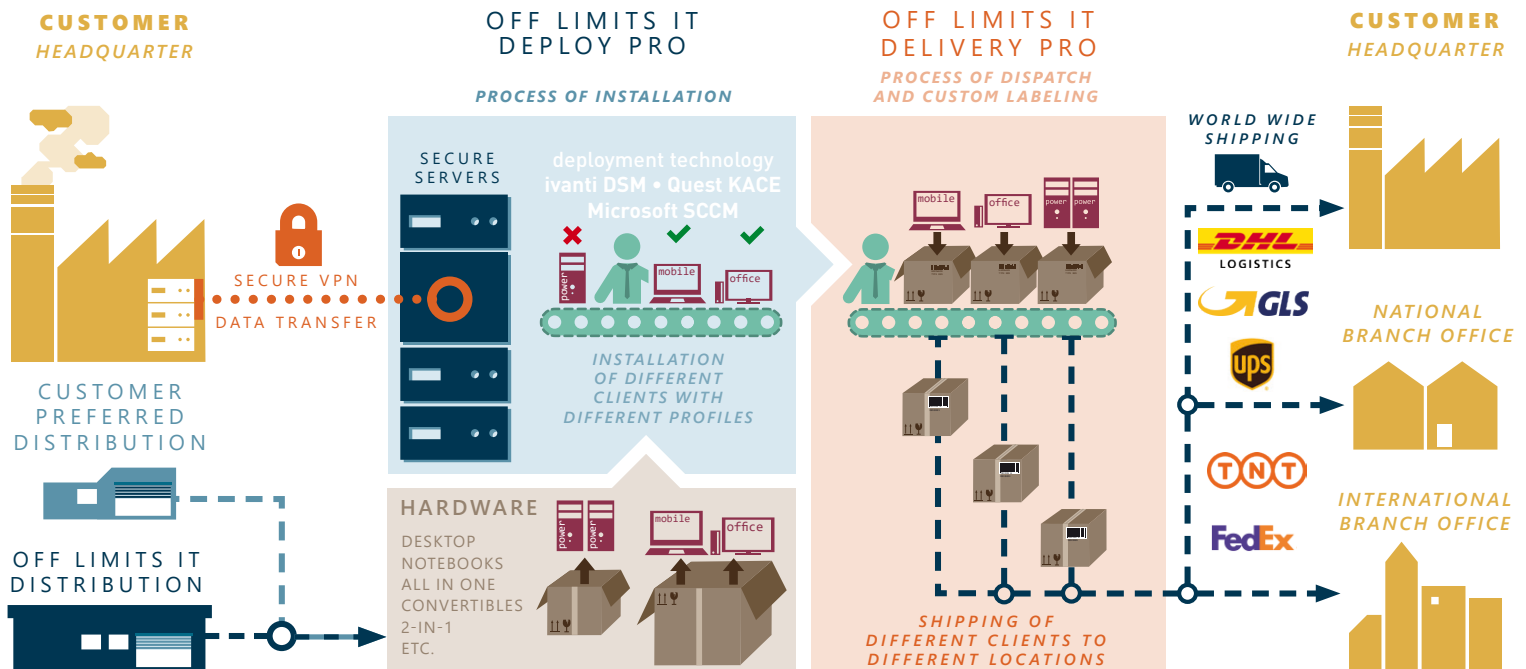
CUSTOMER
HEADQUARTER

OFF LIMITS IT
DEPLOY PRO

PROCESS OF INSTALLATION

OFF LIMITS IT
DELIVERY PRO

PROCESS OF DISPATCH
AND CUSTOM LABELING

CUSTOMER
HEADQUARTER

SECURE
SERVERS

deployment technology
ivanti DSM • Quest KACE
Microsoft SCCM

power

mobile

office

SECURE VPN
DATA TRANSFER

INSTALLATION
OF DIFFERENT
CLIENTS WITH
DIFFERENT PROFILES

mobile

office

power

power

WORLD WIDE
SHIPPING

DHL
LOGISTICS

GLS

ups

NATIONAL
BRANCH OFFICE

CUSTOMER
PREFERRED
DISTRIBUTION

HARDWARE

DESKTOP
NOTEBOOKS
ALL IN ONE
CONVERTIBLES
2-IN-1
ETC.

power

power

mobile

office

TNT

FedEx

INTERNATIONAL
BRANCH OFFICE

OFF LIMITS IT
DISTRIBUTION

SHIPPING OF
DIFFERENT CLIENTS TO
DIFFERENT LOCATIONS